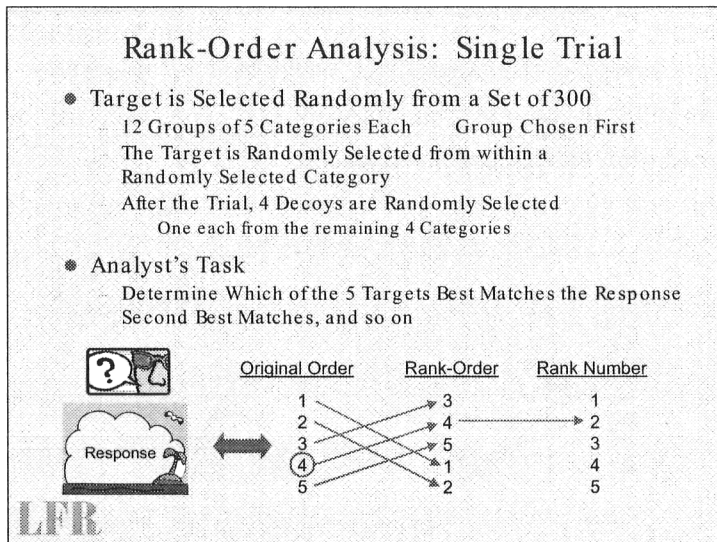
Rank-Order Analysis: Single Trial

Target is Selected Randomly from a Set of 300

12 Groups of 5 Categories Each Group Chosen First

The Target is Randomly Selected from within a Randomly Selected Category

After the Trial, 4 Decoys are Randomly Selected

One each from the remaining 4 Categories

Analyst's Task

Determine Which of the 5 Targets Best Matches the Response Second Best Matches, and so on

?

Response

| Original Order | Rank-Order | Rank Number |
|---|---|---|
| 1 | 3 | 1 |
| 2 | 4 | 2 |
| 3 | 5 | 3 |
| 4 | 1 | 4 |
| 5 | 2 | 5 |

LFR